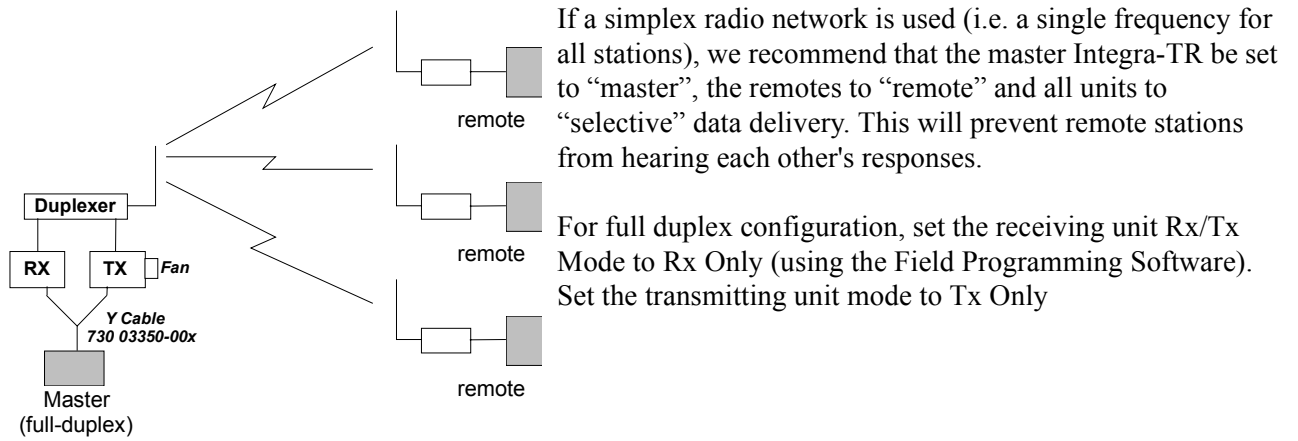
remote

remote

remote

Duplexer

RX

TX

Fan

Y Cable
730 03350-00x

Master
(full-duplex)

If a simplex radio network is used (i.e. a single frequency for all stations), we recommend that the master Integra-TR be set to “master”, the remotes to “remote” and all units to “selective” data delivery. This will prevent remote stations from hearing each other's responses.

For full duplex configuration, set the receiving unit Rx/Tx Mode to Rx Only (using the Field Programming Software). Set the transmitting unit mode to Tx Only